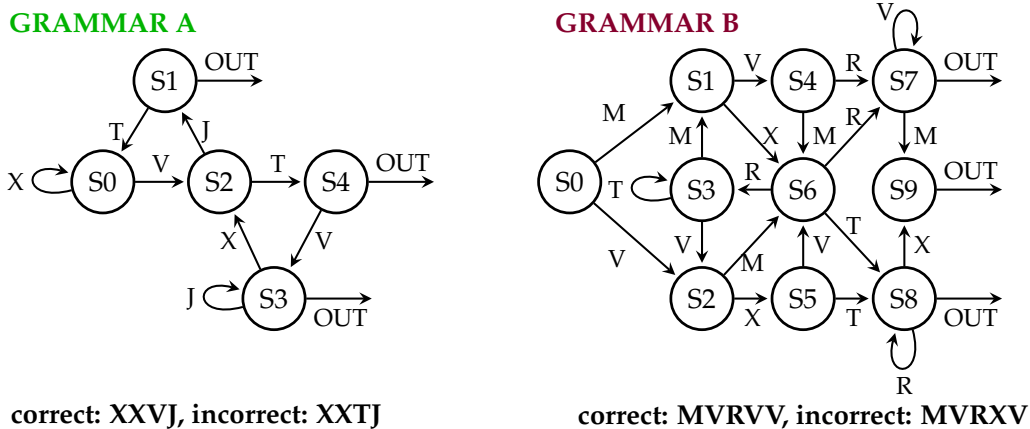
GRAMMAR A

S1 OUT
T J
X S0 V S2 T S4 OUT
X V
J S3 OUT

correct: XXVJ, incorrect: XXTJ

GRAMMAR B

V
S1 V S4 R S7 OUT
M M X M R M
S0 T S3 R S6 S9 OUT
V V T
M V X
S2 X S5 T S8 OUT
R

correct: MVRVV, incorrect: MVRXV